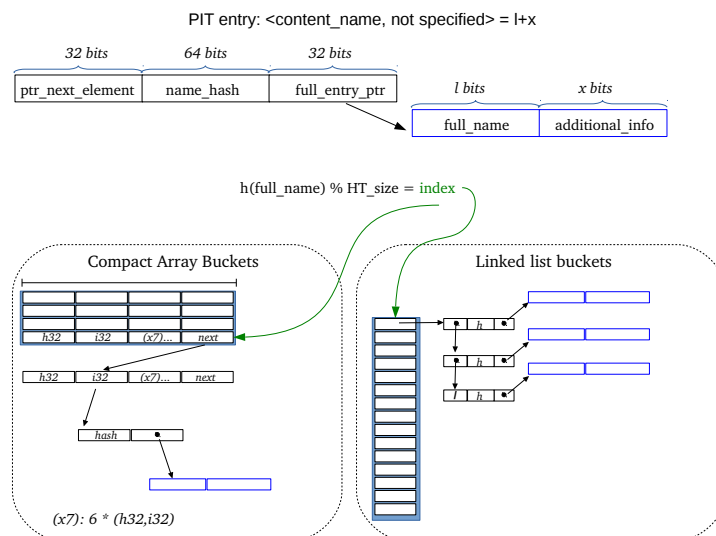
PIT entry: <content_name, not specified> = l+x

32 bits

64 bits

32 bits

| ptr_next_element | name_hash | full_entry_ptr |
|---|---|---|

l bits

x bits

| full_name | additional_info |
|---|---|

h(full_name) % HT_size = index

Compact Array Buckets

h32 i32 (x7)... next

h32 i32 (x7)... next

hash

(x7): 6 * (h32,i32)

Linked list buckets

h

h

l h